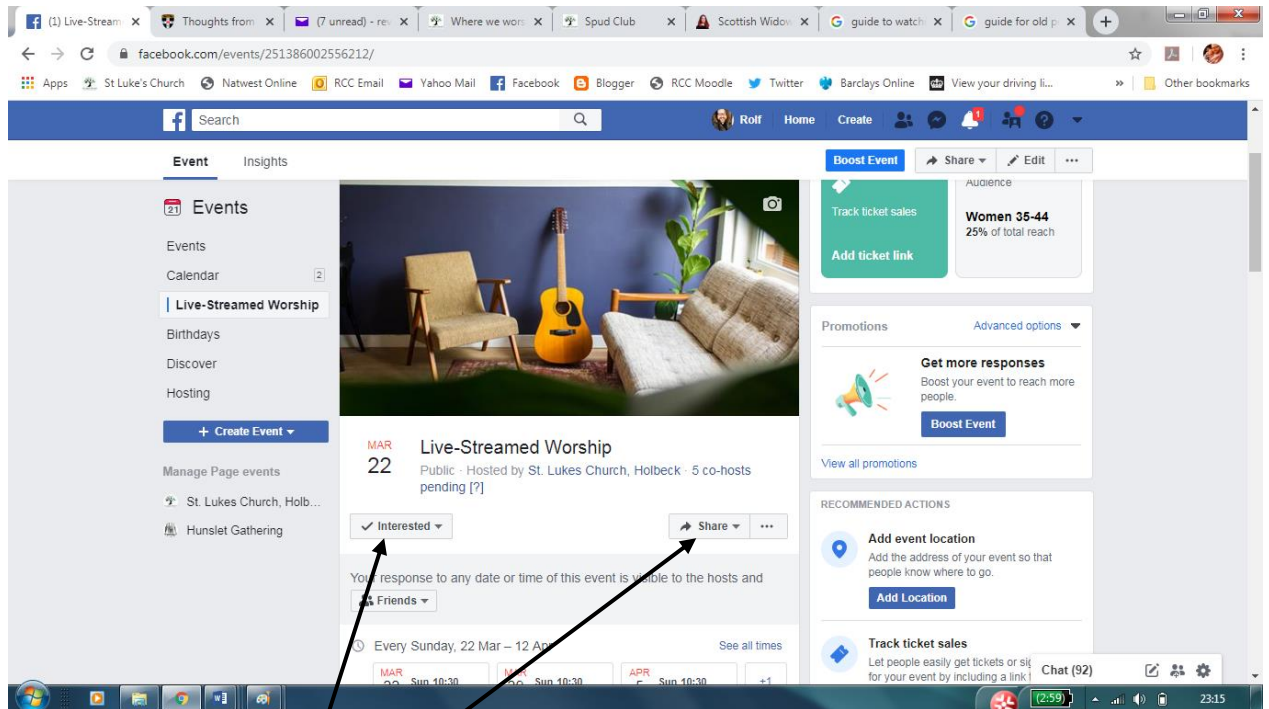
(1) Live-Stream ×
Thoughts from ×
(7 unread) - re ×
Where we wor ×
Spud Club ×
Scottish Widow ×
guide to watch ×
guide for old p ×

facebook.com/events/251386002556212/

Apps St Luke's Church Natwest Online RCC Email Yahoo Mail Facebook Blogger RCC Moodle Twitter Barclays Online View your driving li... » Other bookmarks

Search
Rolf Home Create

Event Insights

Boost Event Share Edit ···

Events
Events
Calendar 2
Live-Streamed Worship
Birthdays
Discover
Hosting
+ Create Event
Manage Page events
St. Lukes Church, Holb...
Hunslet Gathering

MAR
22
Live-Streamed Worship
Public · Hosted by St. Lukes Church, Holbeck · 5 co-hosts pending [?]

Interested
Share ···

Your response to any date or time of this event is visible to the hosts and
Friends

Every Sunday, 22 Mar – 12 Apr
See all times
MAR Sun 10:30
MAR Sun 10:30
APR Sun 10:30
+1

Track ticket sales
Add ticket link
Audience
Women 35-44
25% of total reach

Promotions
Advanced options
Get more responses
Boost your event to reach more people.
Boost Event
View all promotions

RECOMMENDED ACTIONS
Add event location
Add the address of your event so that people know where to go.
Add Location
Track ticket sales
Let people easily get tickets or sig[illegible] for your event by including a link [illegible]

Chat (92)

2:59
23:15